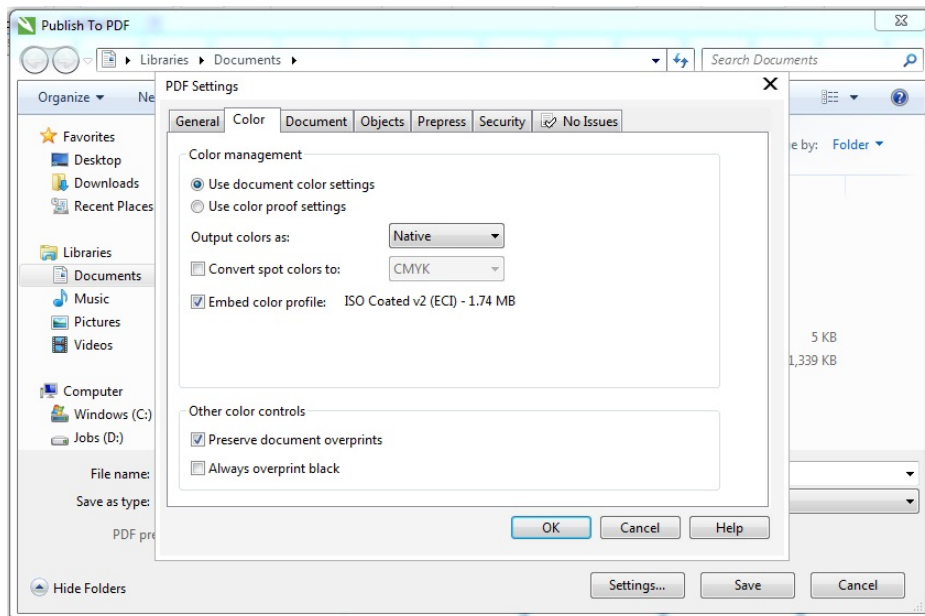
Publish To PDF

Libraries ▸ Documents ▸

Search Documents

Organize ▾ Ne

e by: Folder ▾

Favorites
Desktop
Downloads
Recent Places

Libraries
Documents
Music
Pictures
Videos

Computer
Windows (C:)
Jobs (D:)

5 KB
1,339 KB

File name:
Save as type:
PDF pre

Hide Folders

Settings... Save Cancel

PDF Settings

General Color Document Objects Prepress Security No Issues

Color management
Use document color settings
Use color proof settings
Output colors as: Native
Convert spot colors to: CMYK
Embed color profile: ISO Coated v2 (ECI) - 1.74 MB

Other color controls
Preserve document overprints
Always overprint black

OK Cancel Help